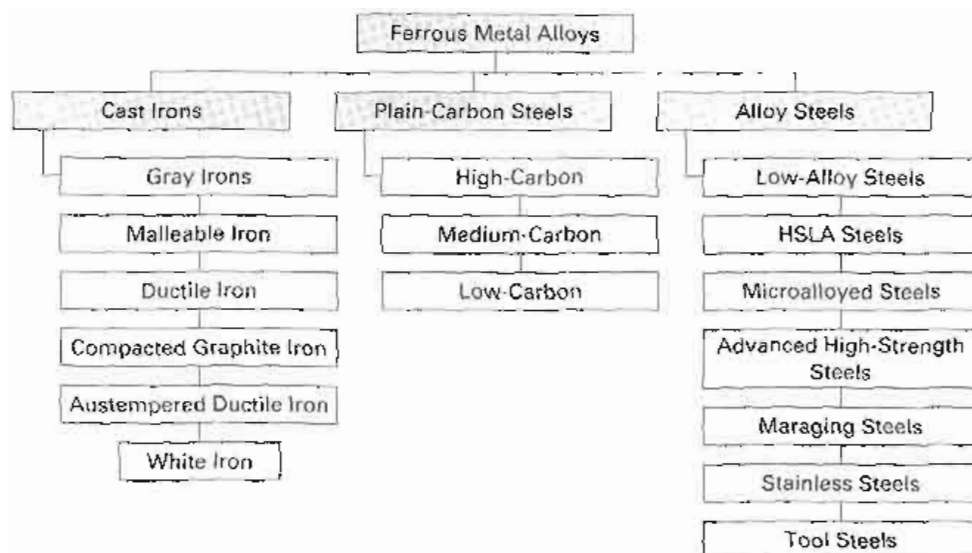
Ferrous Metal Alloys

Cast Irons

Gray Irons

Malleable Iron

Ductile Iron

Compacted Graphite Iron

Austempered Ductile Iron

White Iron

Plain-Carbon Steels

High-Carbon

Medium-Carbon

Low-Carbon

Alloy Steels

Low-Alloy Steels

HSLA Steels

Microalloyed Steels

Advanced High-Strength Steels

Maraging Steels

Stainless Steels

Tool Steels